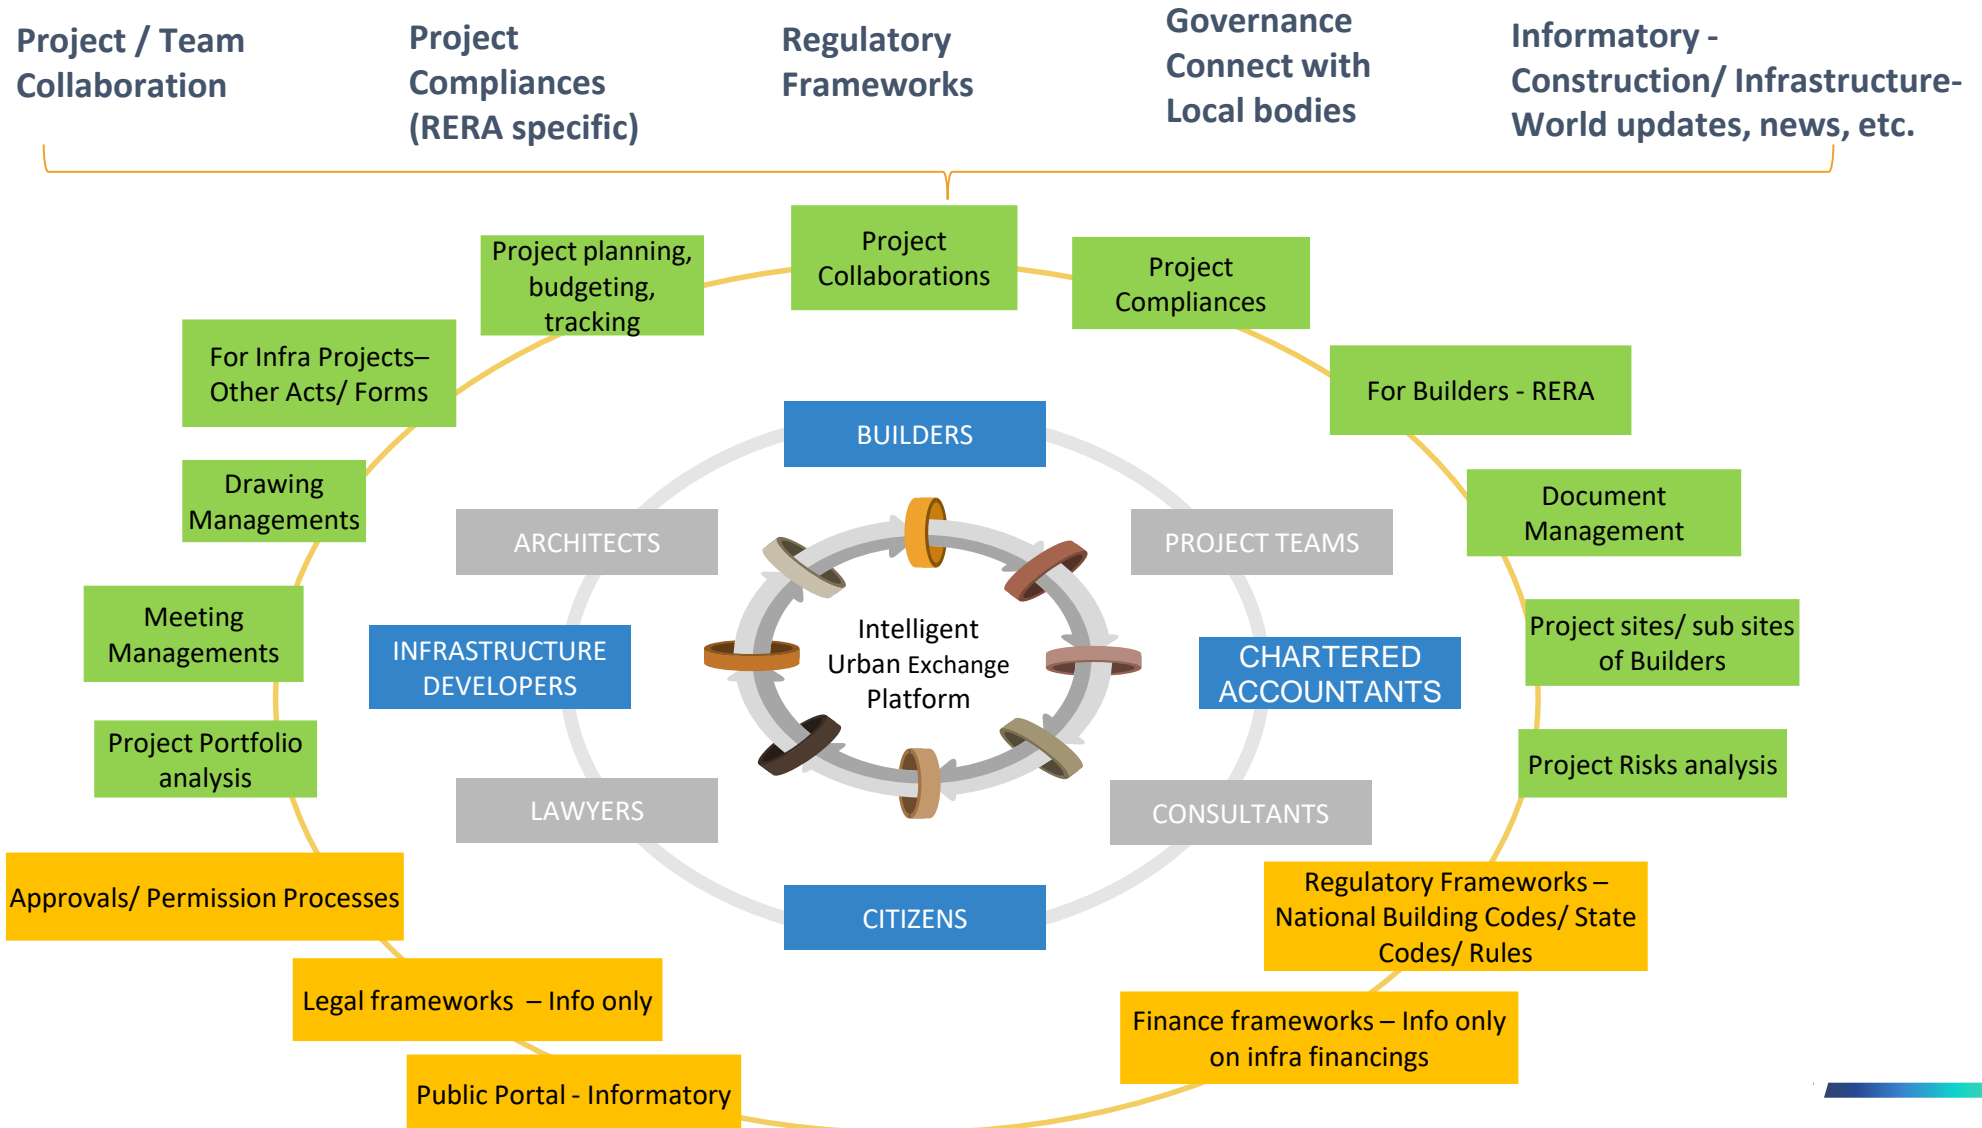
Project / Team Collaboration

Project Compliances (RERA specific)

Regulatory Frameworks

Governance Connect with Local bodies

Informatory - Construction/ Infrastructure- World updates, news, etc.

Project Collaborations

Project Compliances

Project planning, budgeting, tracking

For Builders - RERA

For Infra Projects– Other Acts/ Forms

Document Management

Drawing Managements

Project sites/ sub sites of Builders

Meeting Managements

Project Risks analysis

Project Portfolio analysis

BUILDERS

ARCHITECTS

PROJECT TEAMS

INFRASTRUCTURE DEVELOPERS

Intelligent Urban Exchange Platform

CHARTERED ACCOUNTANTS

LAWYERS

CONSULTANTS

CITIZENS

Approvals/ Permission Processes

Regulatory Frameworks – National Building Codes/ State Codes/ Rules

Legal frameworks – Info only

Finance frameworks – Info only on infra financings

Public Portal - Informatory